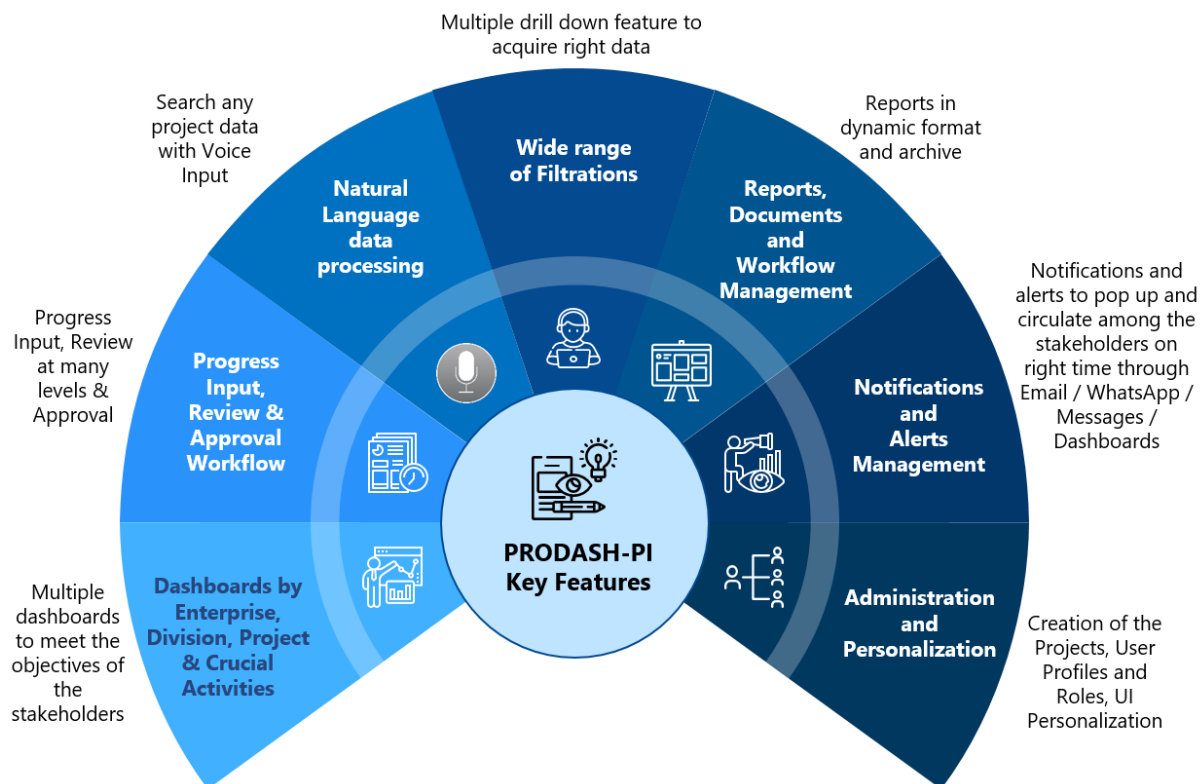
Multiple drill down feature to acquire right data

Search any project data with Voice Input

Reports in dynamic format and archive

Wide range of Filtrations

Natural Language data processing

Reports, Documents and Workflow Management

Notifications and alerts to pop up and circulate among the stakeholders on right time through Email / WhatsApp / Messages / Dashboards

Progress Input, Review at many levels & Approval

Progress Input, Review & Approval Workflow

Notifications and Alerts Management

PRODASH-PI Key Features

Multiple dashboards to meet the objectives of the stakeholders

Dashboards by Enterprise, Division, Project & Crucial Activities

Administration and Personalization

Creation of the Projects, User Profiles and Roles, UI Personalization